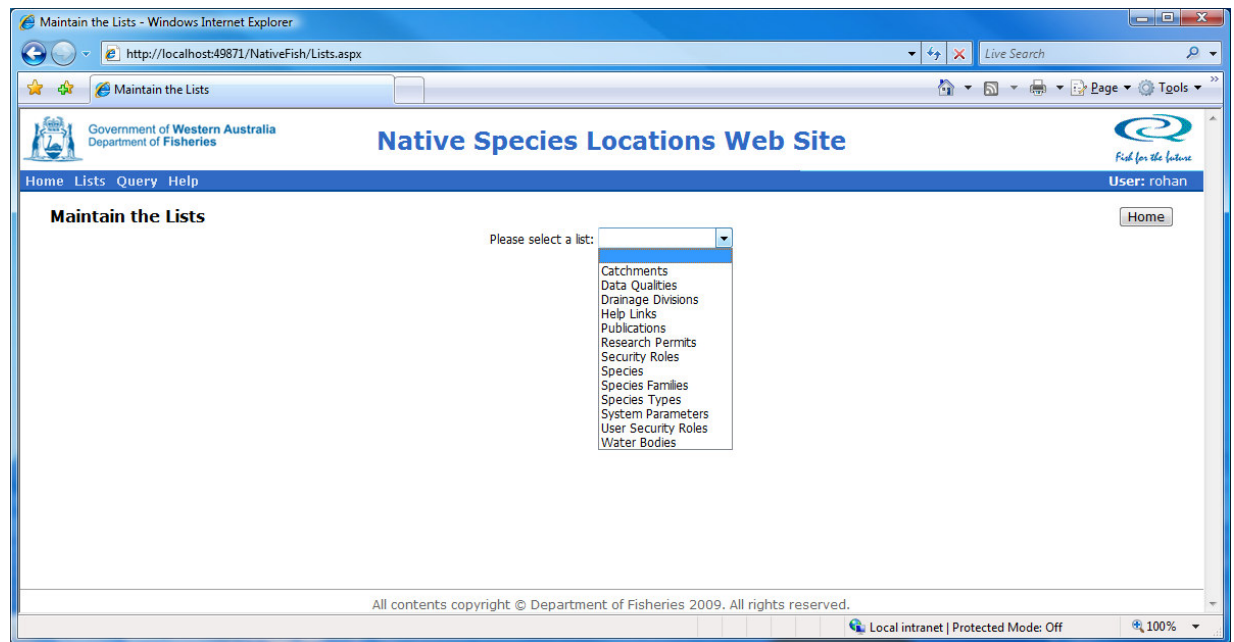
Maintain the Lists - Windows Internet Explorer

http://localhost:49871/NativeFish/Lists.aspx

Live Search

Maintain the Lists

Page ▾ Tools ▾

Government of Western Australia
Department of Fisheries

Native Species Locations Web Site

Fish for the future

Home Lists Query Help

User: rohan

Maintain the Lists

Home

Please select a list:

Catchments
Data Qualities
Drainage Divisions
Help Links
Publications
Research Permits
Security Roles
Species
Species Families
Species Types
System Parameters
User Security Roles
Water Bodies

All contents copyright © Department of Fisheries 2009. All rights reserved.

Local intranet | Protected Mode: Off

100%